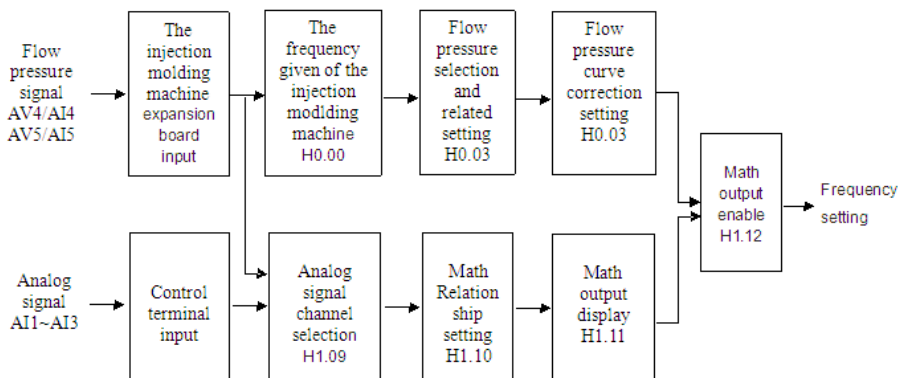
Flow pressure signal AV4/AI4 AV5/AI5

The injection molding machine expansion board input

The frequency given of the injection modlding machine H0.00

Flow pressure selection and related setting H0.03

Flow pressure curve correction setting H0.03

Math output enable H1.12

Frequency setting

Analog signal AI1~AI3

Control terminal input

Analog signal channel selection H1.09

Math Relation ship setting H1.10

Math output display H1.11